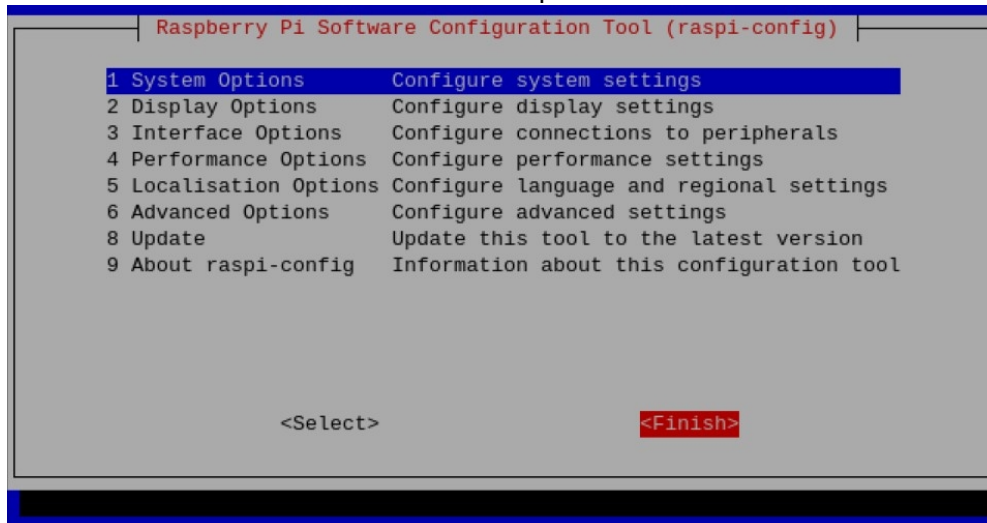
Raspberry Pi Software Configuration Tool (raspi-config)

| | |
|---|---|
| 1 System Options | Configure system settings |
| 2 Display Options | Configure display settings |
| 3 Interface Options | Configure connections to peripherals |
| 4 Performance Options | Configure performance settings |
| 5 Localisation Options | Configure language and regional settings |
| 6 Advanced Options | Configure advanced settings |
| 8 Update | Update this tool to the latest version |
| 9 About raspi-config | Information about this configuration tool |

<Select> <Finish>